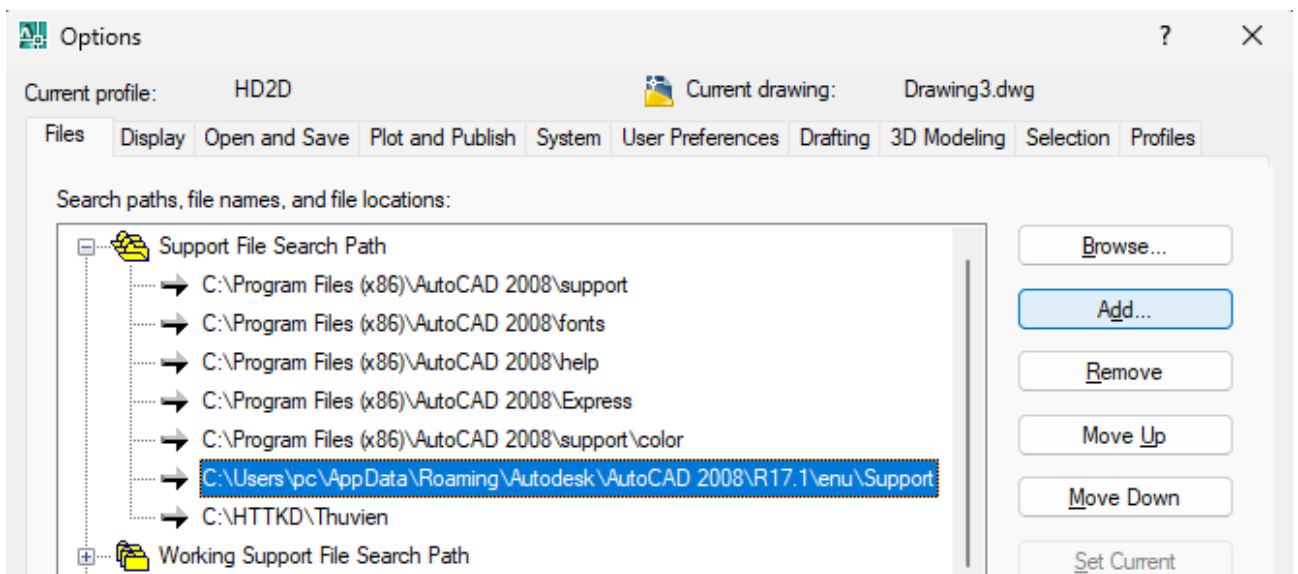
Options

?

Current profile: HD2D

Current drawing: Drawing3.dwg

Files | Display | Open and Save | Plot and Publish | System | User Preferences | Drafting | 3D Modeling | Selection | Profiles

Search paths, file names, and file locations:

Support File Search Path
C:\Program Files (x86)\AutoCAD 2008\support
C:\Program Files (x86)\AutoCAD 2008\fonts
C:\Program Files (x86)\AutoCAD 2008\help
C:\Program Files (x86)\AutoCAD 2008\Express
C:\Program Files (x86)\AutoCAD 2008\support\color
C:\Users\pc\AppData\Roaming\Autodesk\AutoCAD 2008\R17.1\enu\Support
C:\HTTKD\Thuvien
Working Support File Search Path

Browse...
Add...
Remove
Move Up
Move Down
Set Current